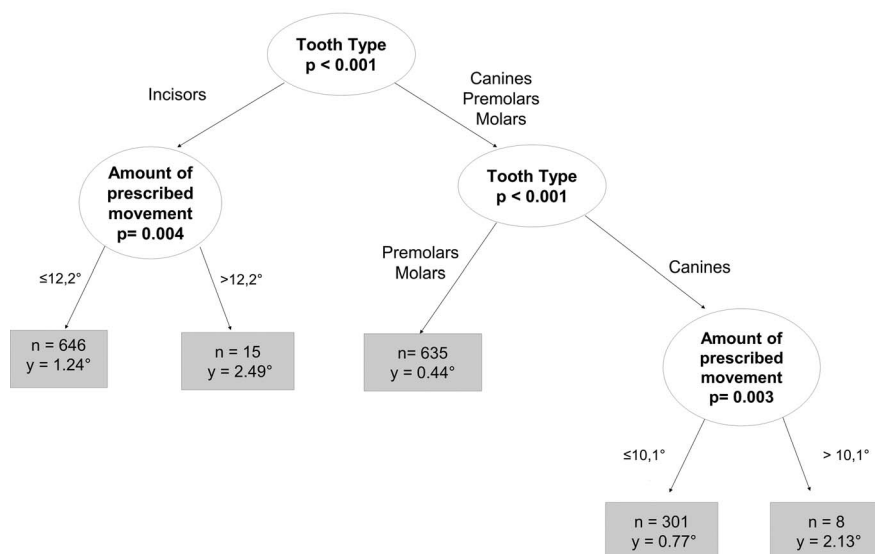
Tooth Type
p < 0.001

Incisors

Canines
Premolars
Molars

Amount of prescribed movement
p= 0.004

Tooth Type
p < 0.001

≤12,2°

>12,2°

Premolars
Molars

Canines

n = 646
y = 1.24°

n = 15
y = 2.49°

n= 635
y = 0.44°

Amount of prescribed movement
p= 0.003

≤10,1°

> 10,1°

n = 301
y = 0.77°

n = 8
y = 2.13°